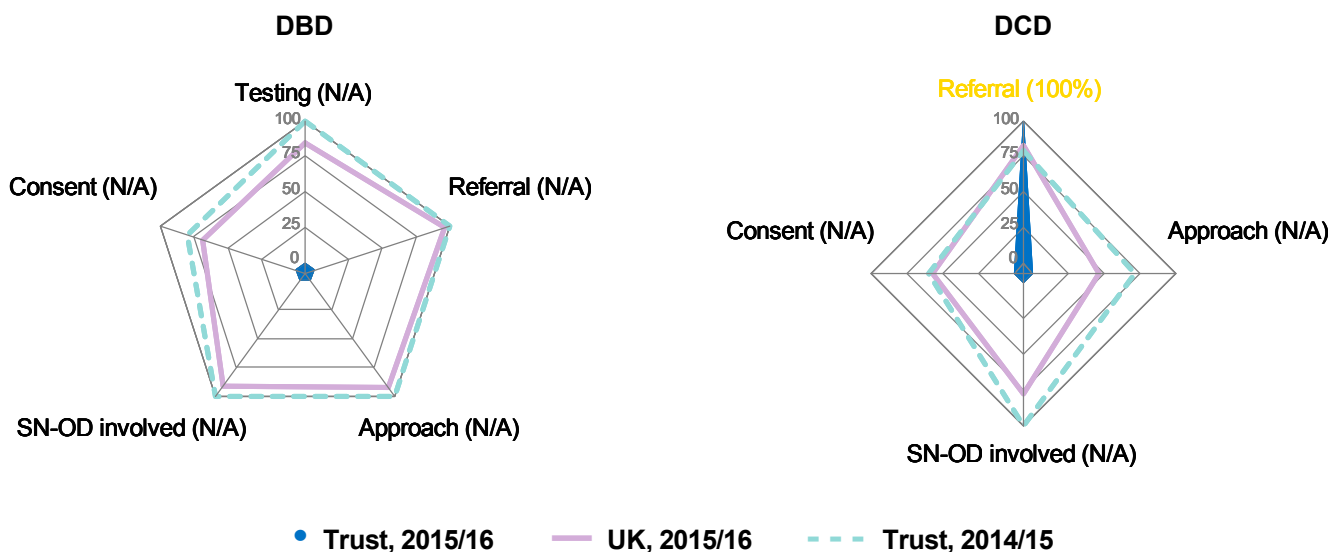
DBD

Testing (N/A)
100
75
50
25
0
Referral (N/A)
Consent (N/A)
SN-OD involved (N/A)
Approach (N/A)

DCD

Referral (100%)
100
75
50
25
0
Consent (N/A)
Approach (N/A)
SN-OD involved (N/A)

Trust, 2015/16 UK, 2015/16 Trust, 2014/15